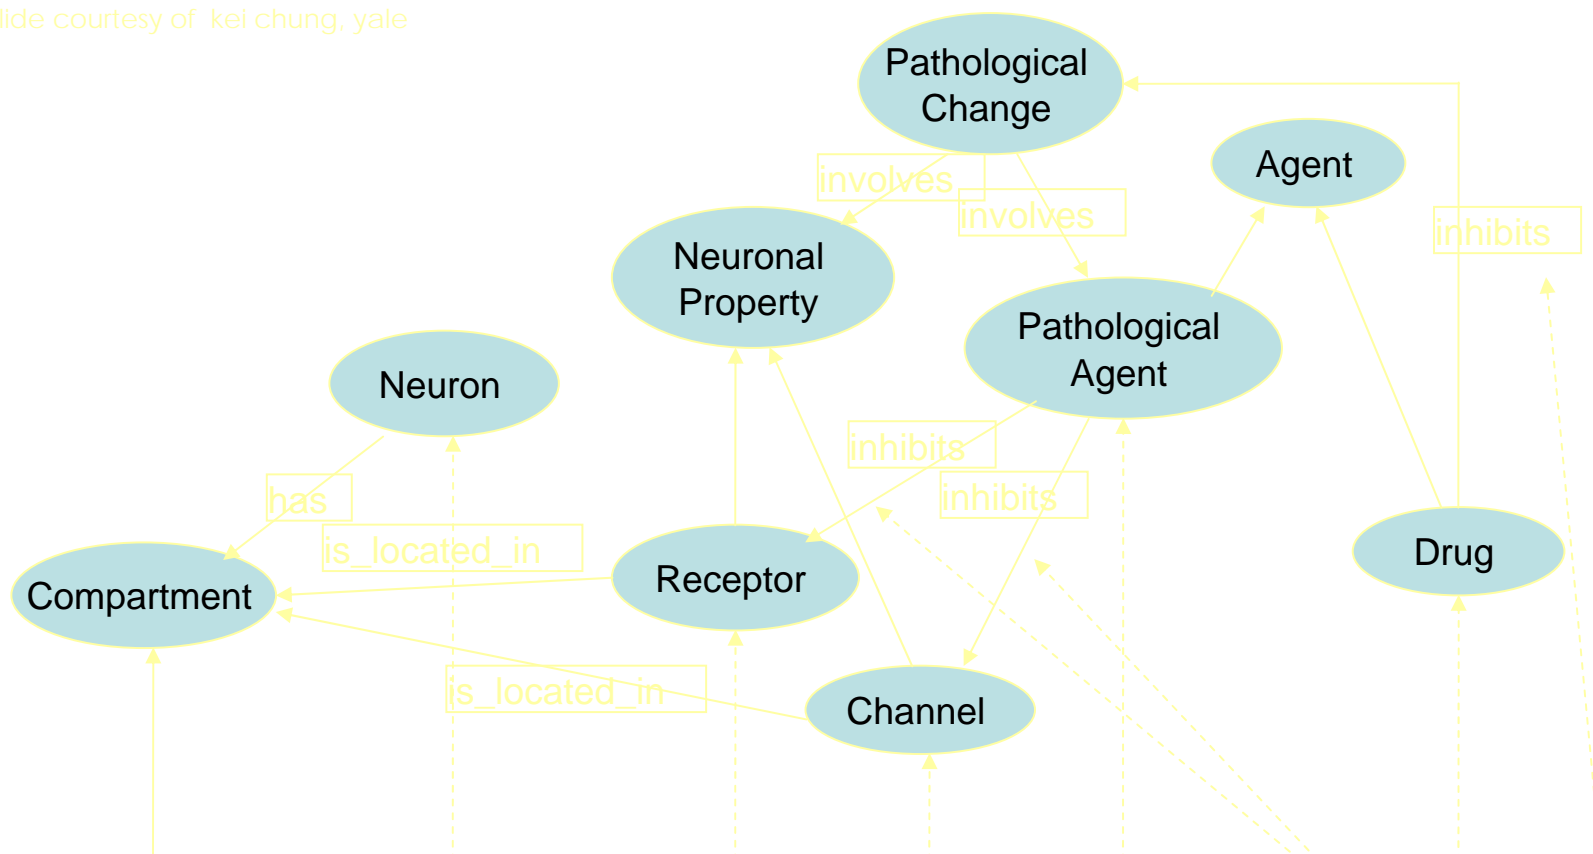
lide courtesy of kei chung, yale

Pathological Change

Agent

involves

involves

inhibits

Neuronal Property

Pathological Agent

Neuron

inhibits

inhibits

has

is_located_in

Drug

Compartment

Receptor

is_located_in

Channel